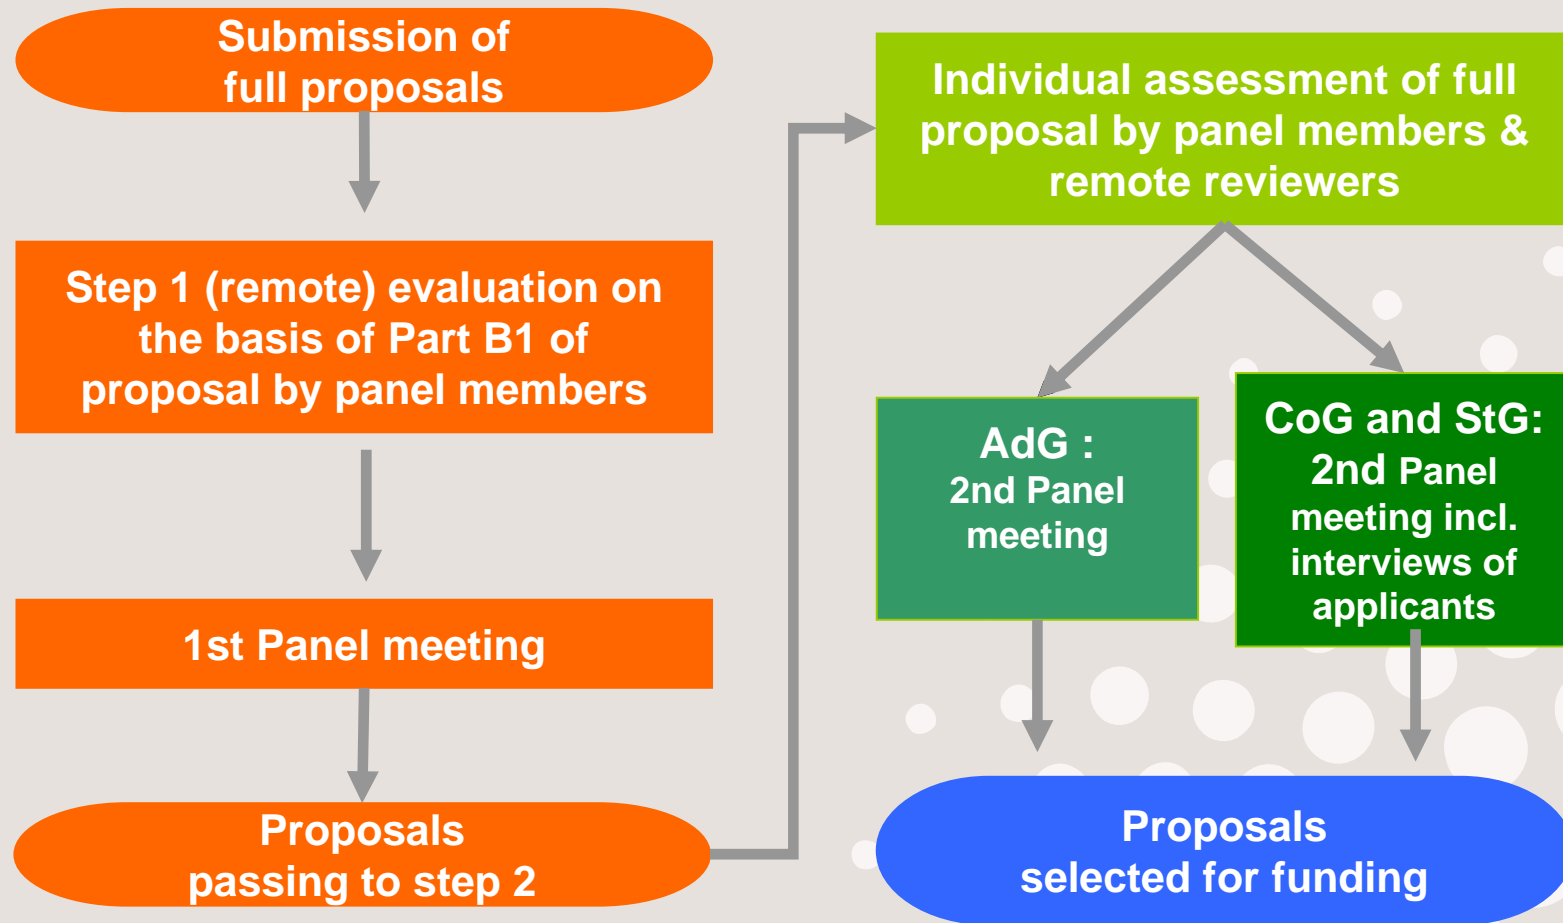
Submission of full proposals

Step 1 (remote) evaluation on the basis of Part B1 of proposal by panel members

1st Panel meeting

Proposals passing to step 2

Individual assessment of full proposal by panel members & remote reviewers

AdG : 2nd Panel meeting

CoG and StG: 2nd Panel meeting incl. interviews of applicants

Proposals selected for funding